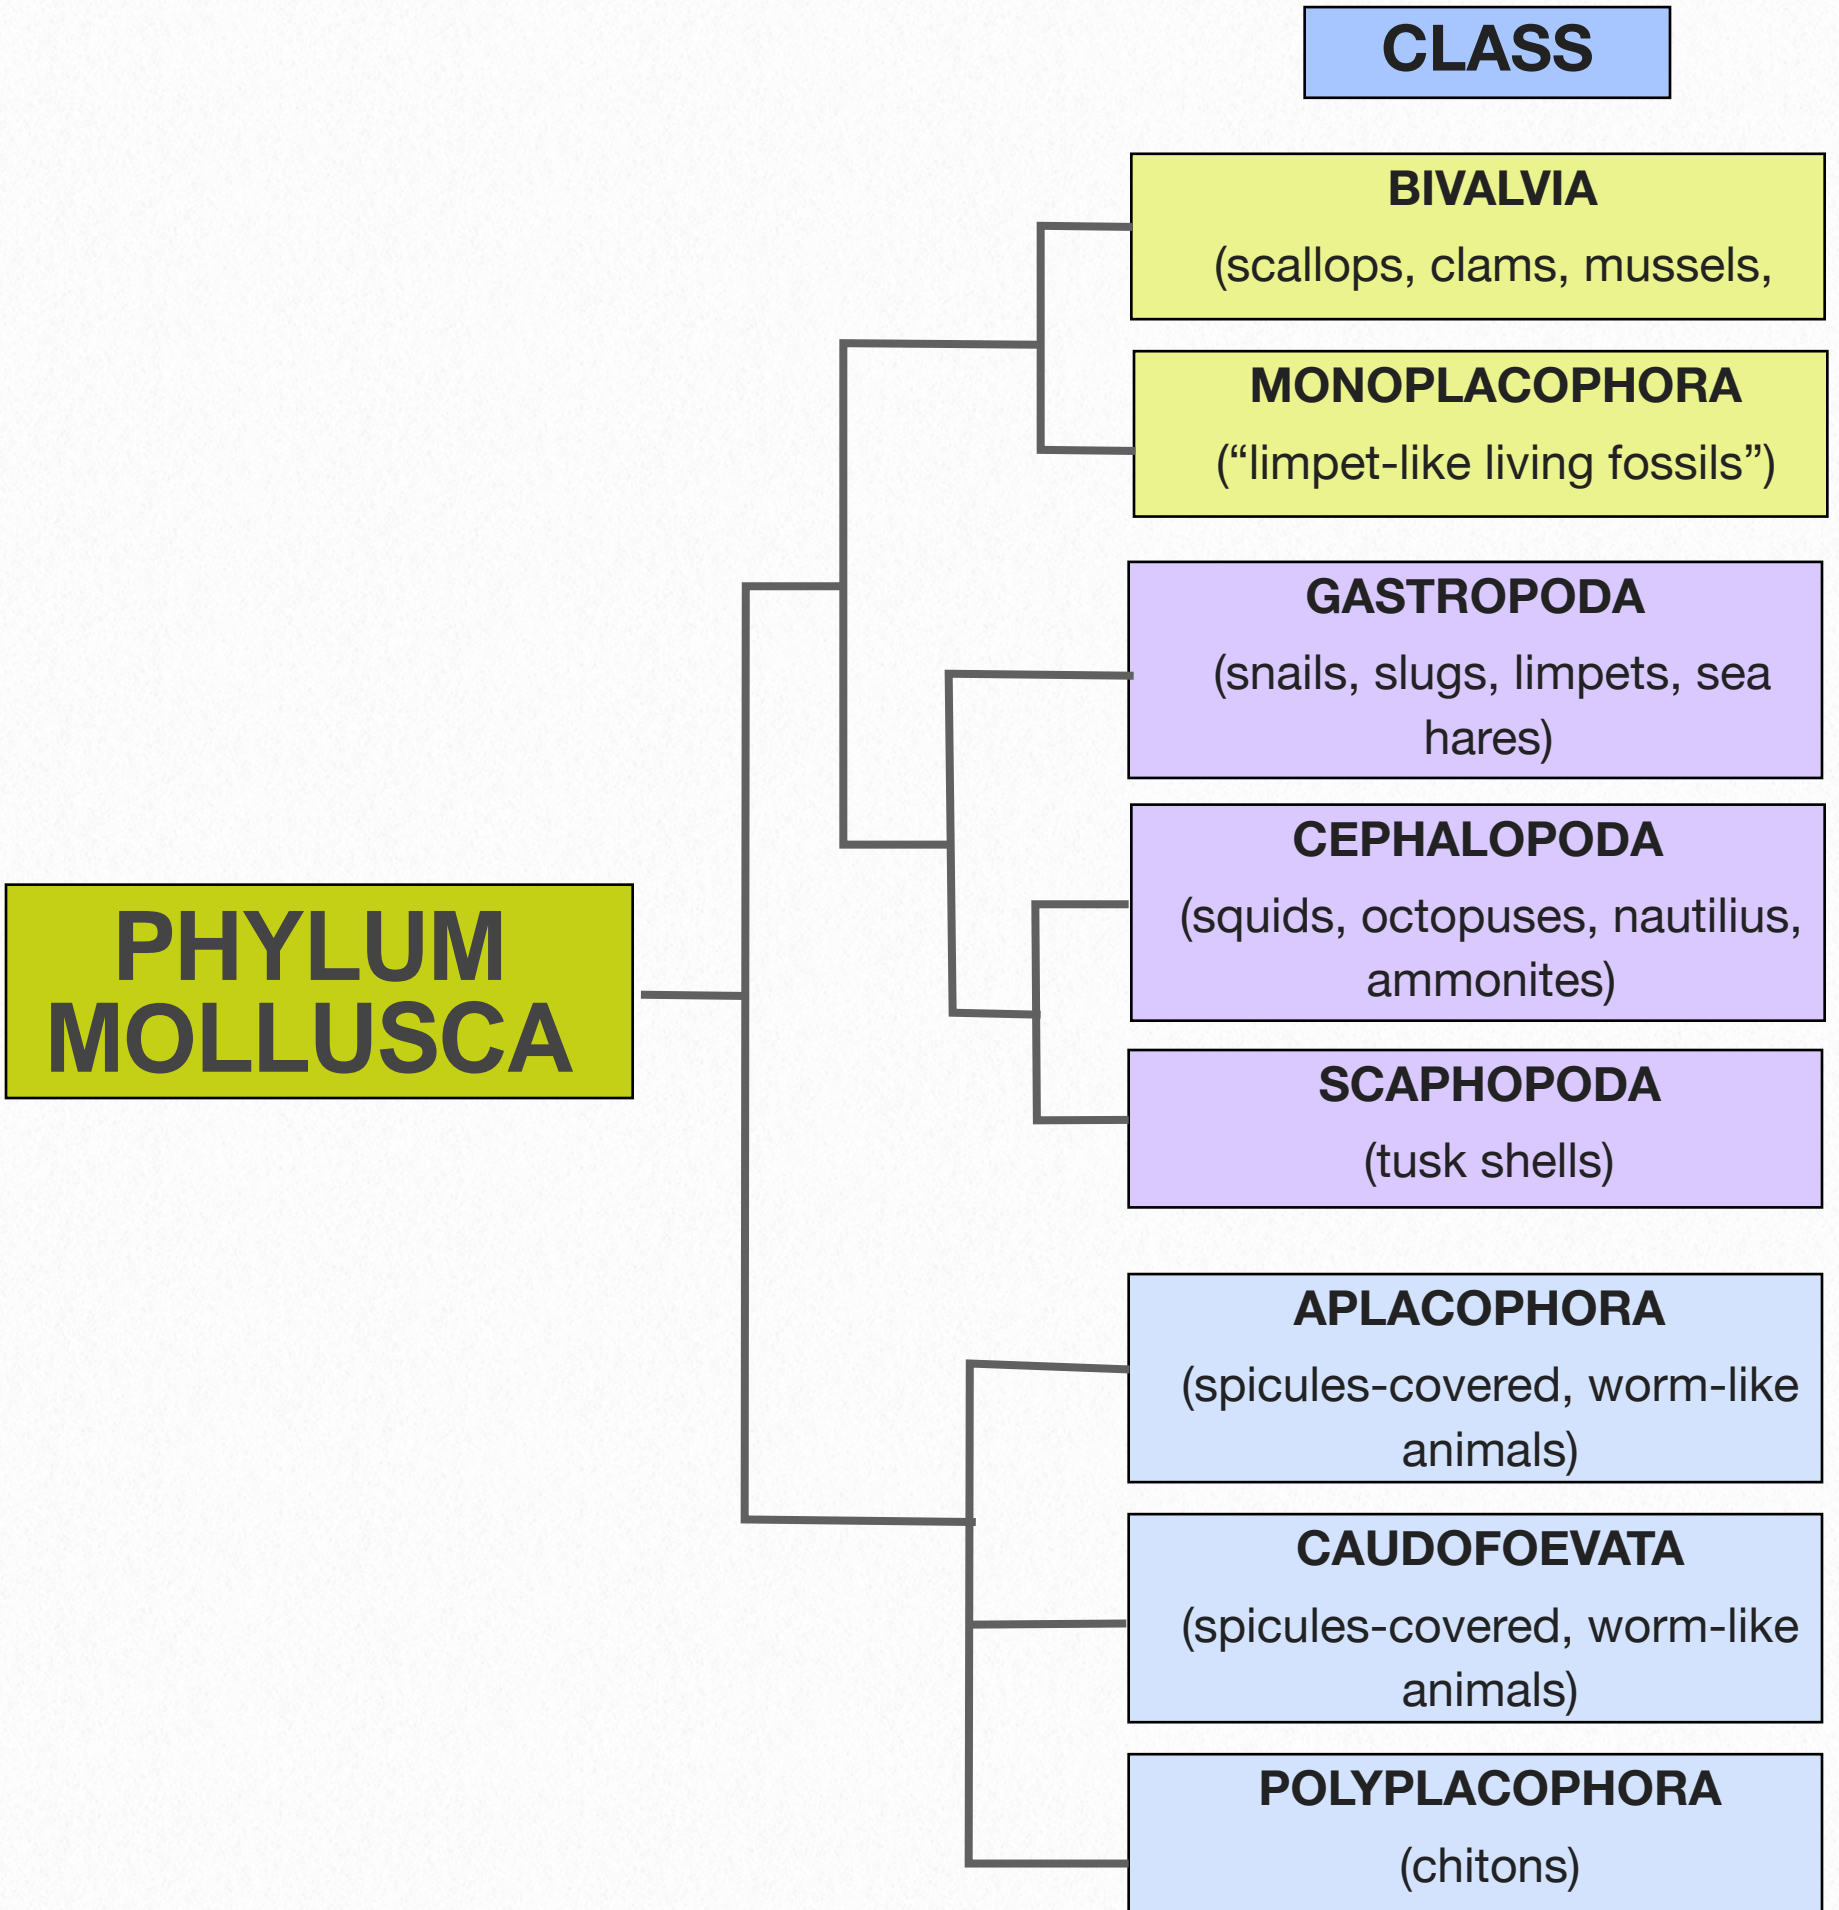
CLASS

PHYLUM MOLLUSCA

BIVALVIA
(scallops, clams, mussels,

MONOPLACOPHORA
("limpet-like living fossils")

GASTROPODA
(snails, slugs, limpets, sea hares)

CEPHALOPODA
(squids, octopuses, nautilius, ammonites)

SCAPHOPODA
(tusk shells)

APLACOPHORA
(spicules-covered, worm-like animals)

CAUDOFOEVATA
(spicules-covered, worm-like animals)

POLYPLACOPHORA
(chitons)